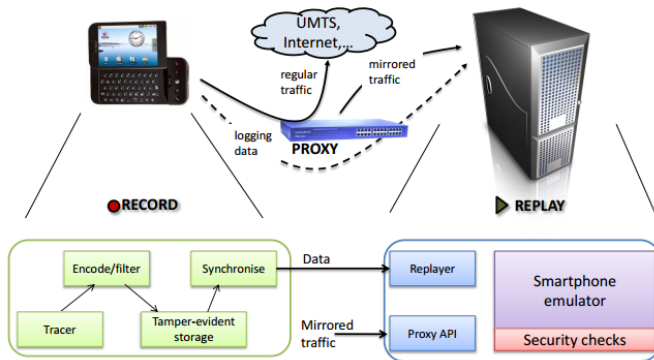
UMTS, Internet,...

regular traffic

mirrored traffic

logging data

PROXY

RECORD

REPLAY

Encode/filter

Synchronise

Tracer

Tamper-evident storage

Data

Mirrored traffic

Replayer

Proxy API

Smartphone emulator

Security checks